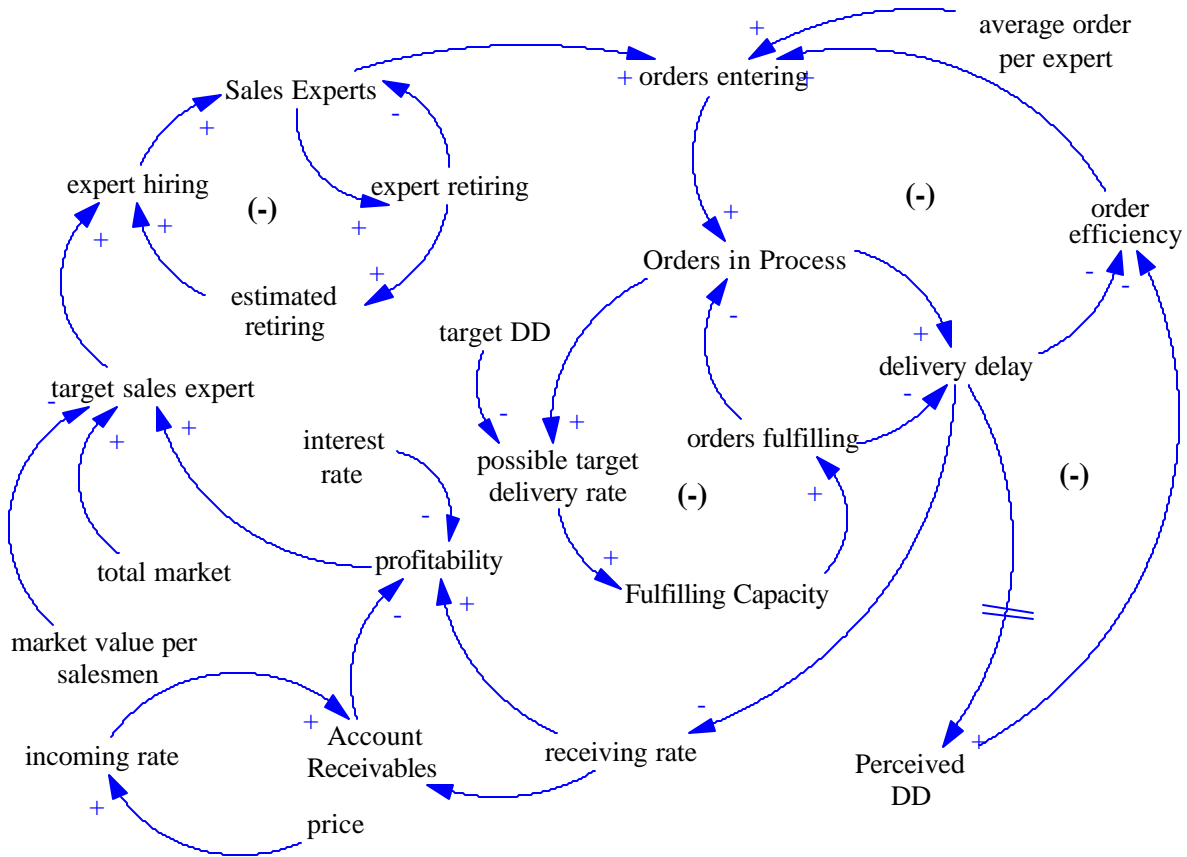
average order per expert

+

Sales Experts

+ orders entering +

-

+

expert hiring

(-)

expert retiring

(-)

order efficiency

+

+

+

+

estimated retiring

Orders in Process

- -

target DD

-

+

delivery delay

target sales expert

-

-

+

+

+

interest rate

-

+

orders fulfilling

possible target delivery rate

(-)

(-)

-

+

total market

profitability

+

Fulfilling Capacity

+

market value per salesmen

-

-

+

incoming rate

Account Receivables

receiving rate

+

Perceived DD

+

price